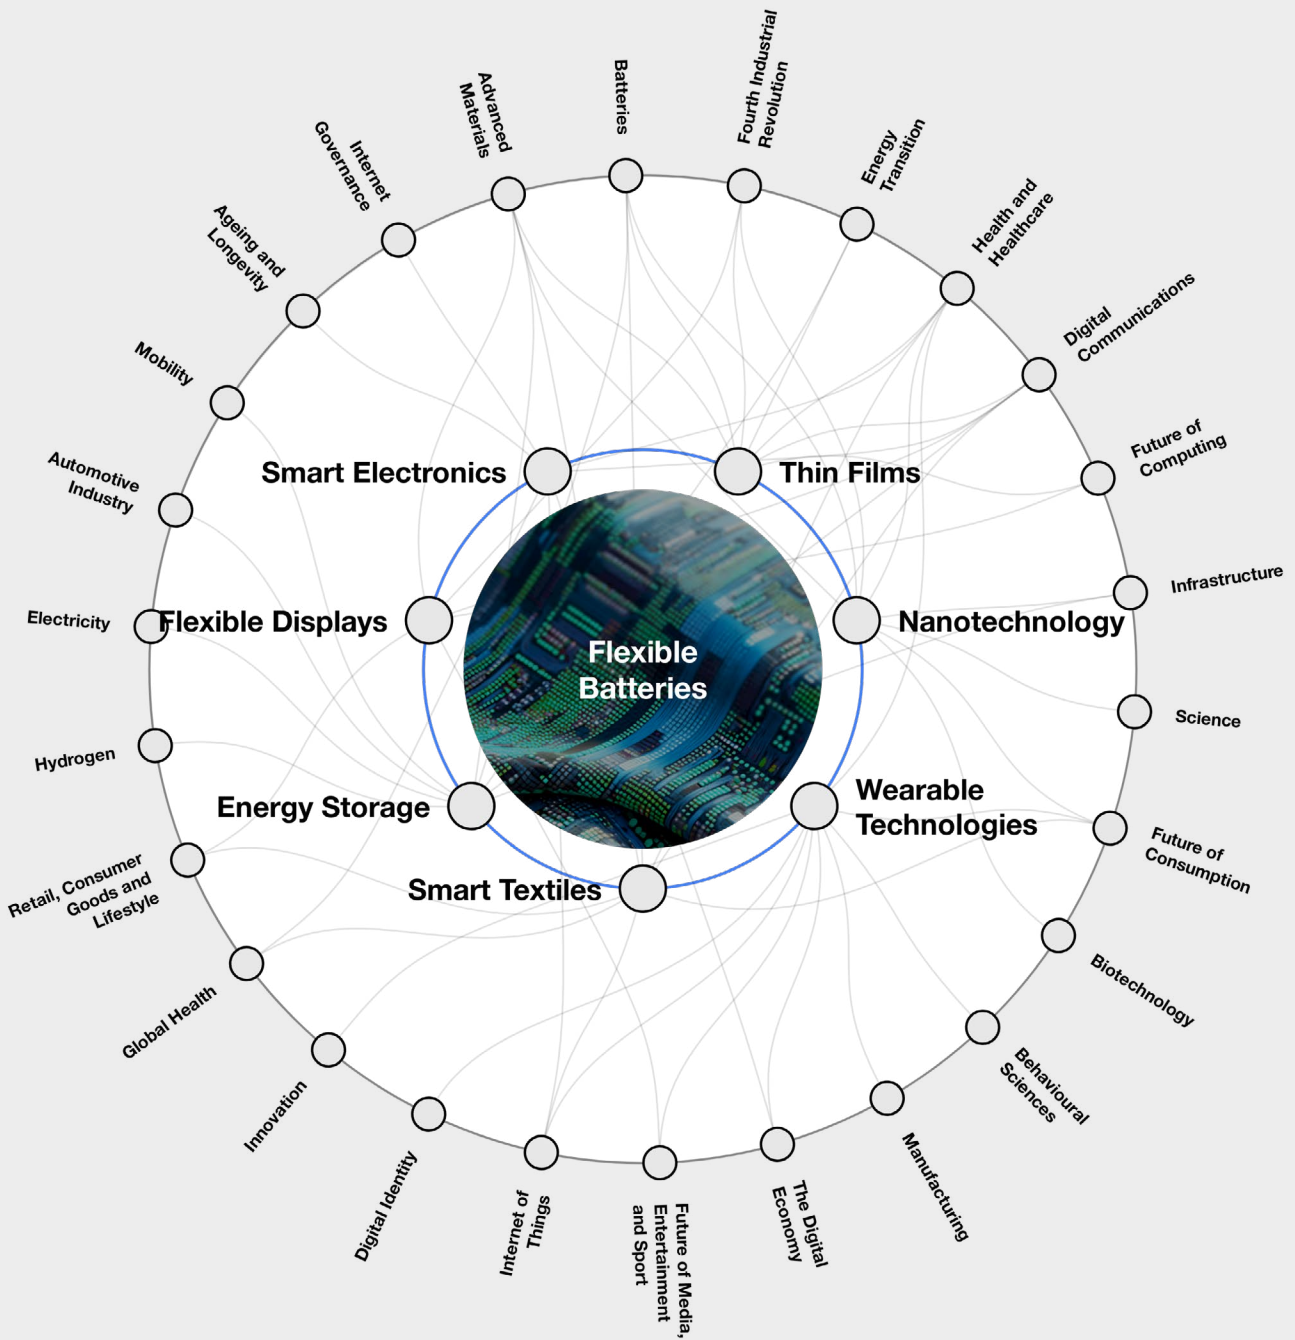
Flexible Batteries

Smart Electronics

Thin Films

Flexible Displays

Nanotechnology

Energy Storage

Wearable Technologies

Smart Textiles

Batteries

Fourth Industrial Revolution

Energy Transition

Health and Healthcare

Digital Communications

Future of Computing

Infrastructure

Science

Future of Consumption

Biotechnology

Behavioural Sciences

Manufacturing

The Digital Economy

Future of Media, Entertainment and Sport

Internet of Things

Digital Identity

Innovation

Global Health

Retail, Consumer Goods and Lifestyle

Hydrogen

Electricity

Automotive Industry

Mobility

Ageing and Longevity

Internet Governance

Advanced Materials